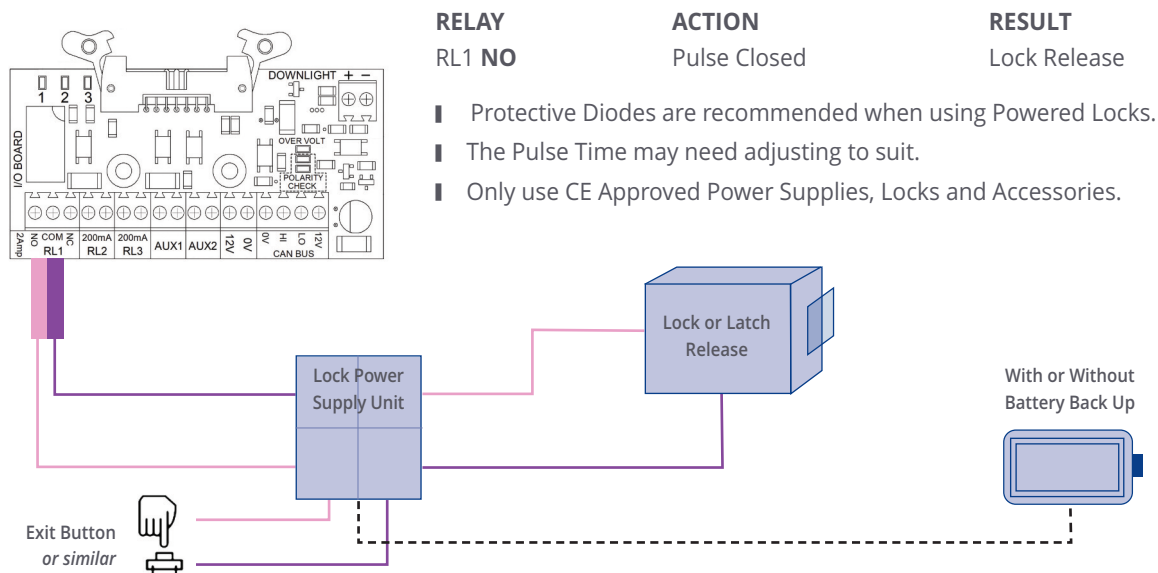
| RELAY | ACTION | RESULT |
|---|---|---|
| RL1 **NO** | Pulse Closed | Lock Release |

Protective Diodes are recommended when using Powered Locks.

The Pulse Time may need adjusting to suit.

Only use CE Approved Power Supplies, Locks and Accessories.

1 2 3

DOWNLIGHT + −

I/O BOARD

OVER VOLT

POLARITY CHECK

2Amp NO COM NC RL1

200mA RL2

200mA RL3

AUX1

AUX2

12V 0V

0V HI LO 12V CAN BUS

Lock or Latch Release

Lock Power Supply Unit

With or Without Battery Back Up

Exit Button *or similar*